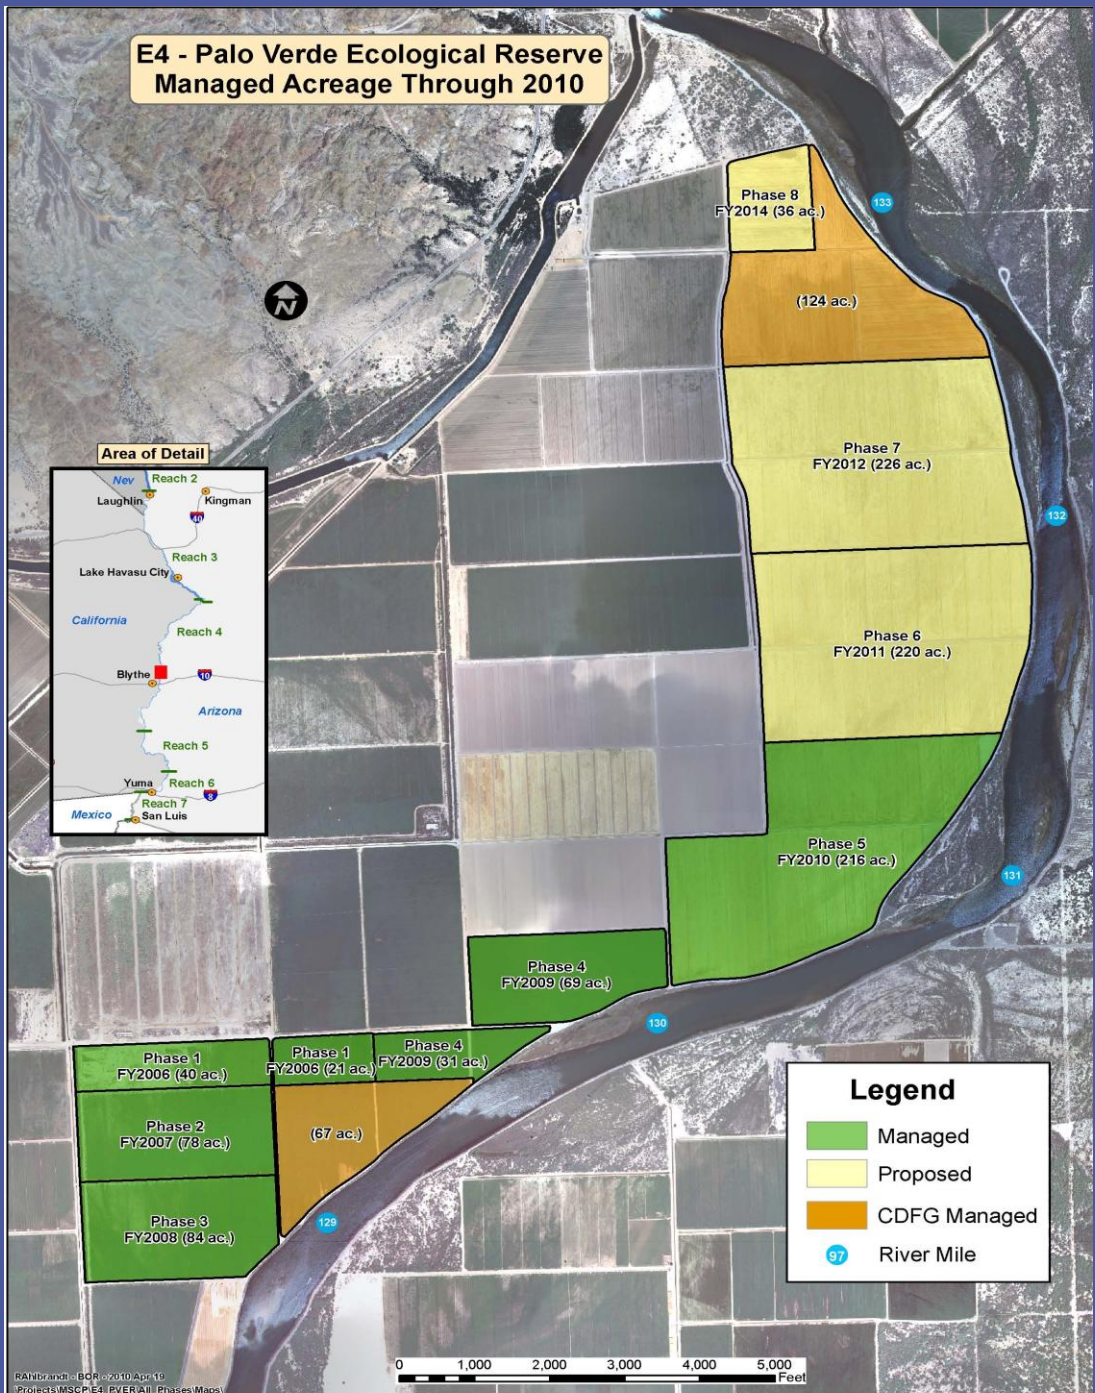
E4 - Palo Verde Ecological Reserve
Managed Acreage Through 2010

Phase 8
FY2014 (36 ac.)

(124 ac.)

Phase 7
FY2012 (226 ac.)

Phase 6
FY2011 (220 ac.)

Phase 5
FY2010 (216 ac.)

Phase 4
FY2009 (69 ac.)

Phase 1
FY2006 (40 ac.)

Phase 1
FY2006 (21 ac.)

Phase 4
FY2009 (31 ac.)

Phase 2
FY2007 (78 ac.)

(67 ac.)

Phase 3
FY2008 (84 ac.)

133
132
131
130
129

Area of Detail
Nev
Reach 2
Laughlin
Kingman
40
Reach 3
Lake Havasu City
California
Reach 4
Blythe
10
Arizona
Reach 5
Yuma
Reach 6
8
Reach 7
Mexico
San Luis

Legend
Managed
Proposed
CDFG Managed
97 River Mile

0 1,000 2,000 3,000 4,000 5,000
Feet

RAhlbrandt - BOR - 2010 Apr 19
Projects\MSCP\E4_PVER\All_Phases\Maps\